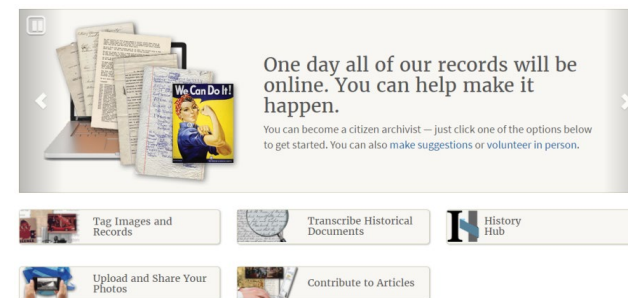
We Can Do It!

One day all of our records will be online. You can help make it happen.

You can become a citizen archivist — just click one of the options below to get started. You can also make suggestions or volunteer in person.

Tag Images and Records

Transcribe Historical Documents

History Hub

Upload and Share Your Photos

Contribute to Articles